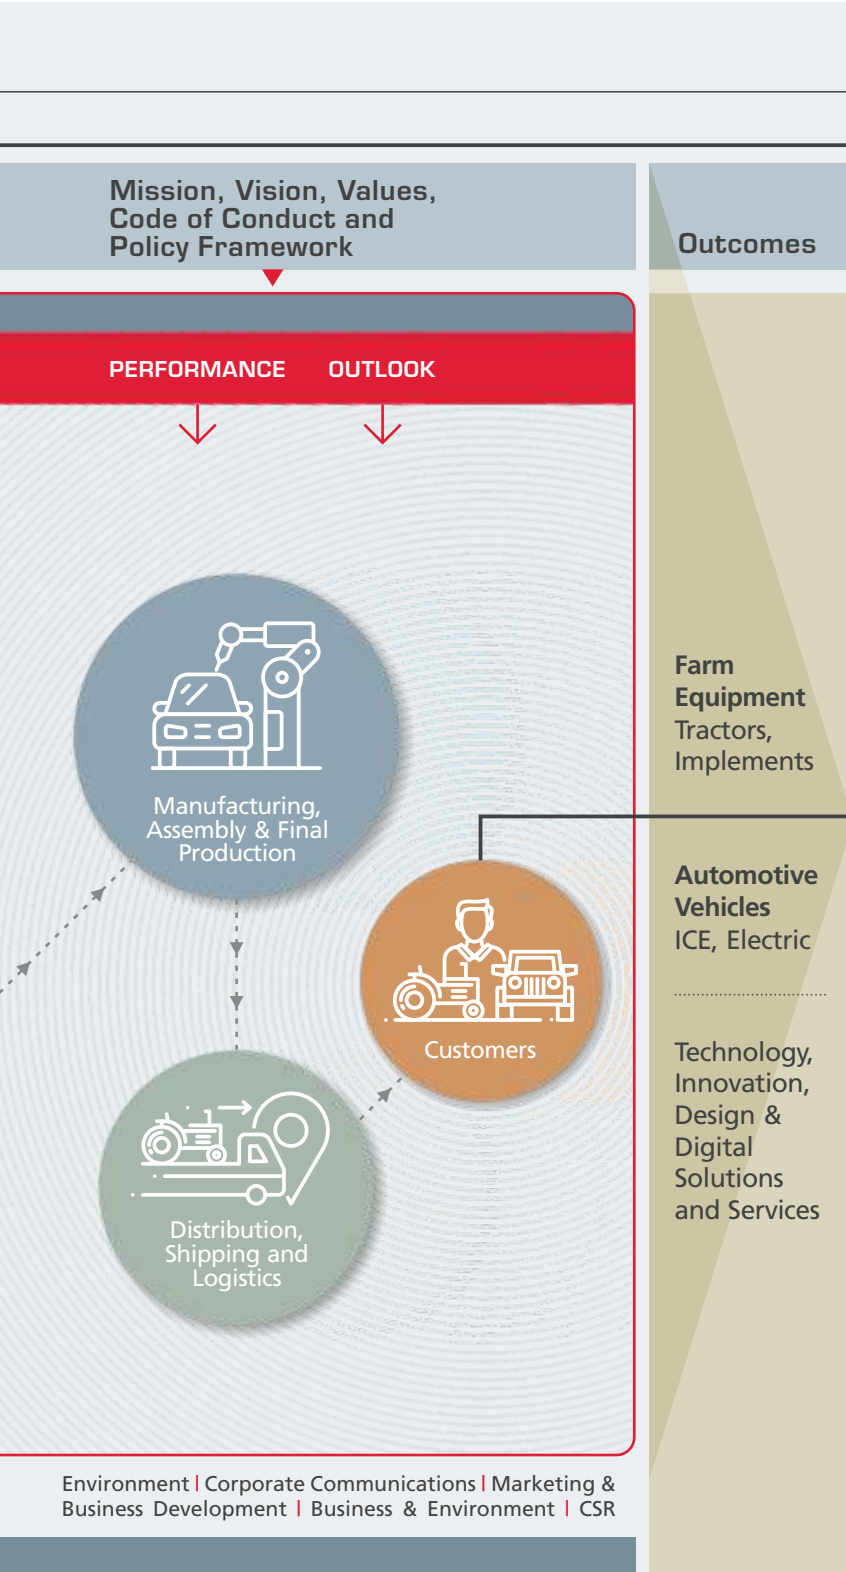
Mission, Vision, Values, Code of Conduct and Policy Framework

Outcomes

PERFORMANCE OUTLOOK

Manufacturing, Assembly & Final Production

Customers

Distribution, Shipping and Logistics

Farm Equipment
Tractors, Implements

Automotive Vehicles
ICE, Electric

Technology, Innovation, Design & Digital Solutions and Services

Environment | Corporate Communications | Marketing & Business Development | Business & Environment | CSR